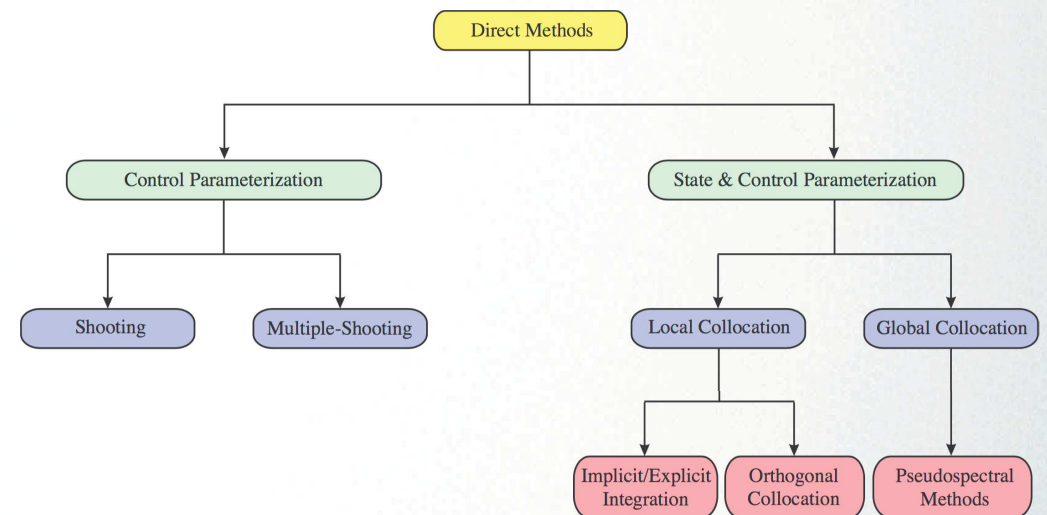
Direct Methods

Control Parameterization

State & Control Parameterization

Shooting

Multiple-Shooting

Local Collocation

Global Collocation

Implicit/Explicit Integration

Orthogonal Collocation

Pseudospectral Methods